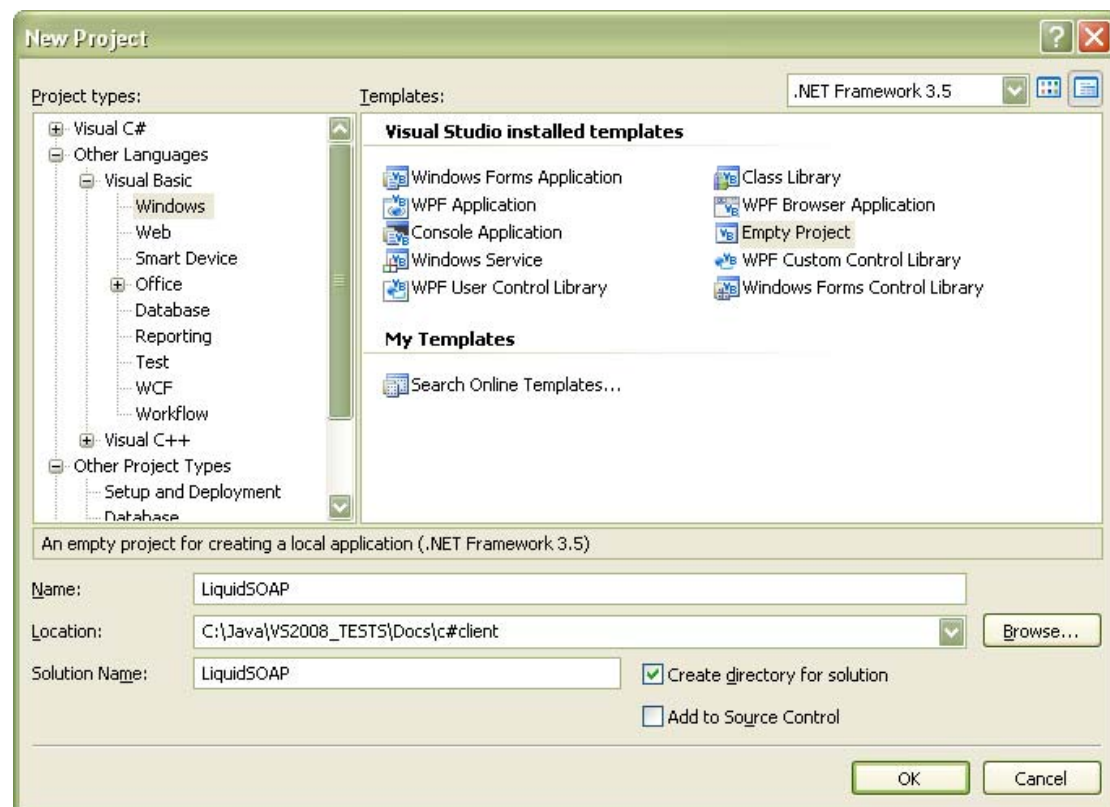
New Project

Project types:

Visual C#
Other Languages
Visual Basic
Windows
Web
Smart Device
Office
Database
Reporting
Test
WCF
Workflow
Visual C++
Other Project Types
Setup and Deployment
Database

Templates:

.NET Framework 3.5

Visual Studio installed templates

Windows Forms Application
WPF Application
Console Application
Windows Service
WPF User Control Library
Class Library
WPF Browser Application
Empty Project
WPF Custom Control Library
Windows Forms Control Library

My Templates

Search Online Templates...

An empty project for creating a local application (.NET Framework 3.5)

Name: LiquidSOAP

Location: C:\Java\VS2008_TESTS\Docs\c#client

Browse...

Solution Name: LiquidSOAP

Create directory for solution

Add to Source Control

OK

Cancel